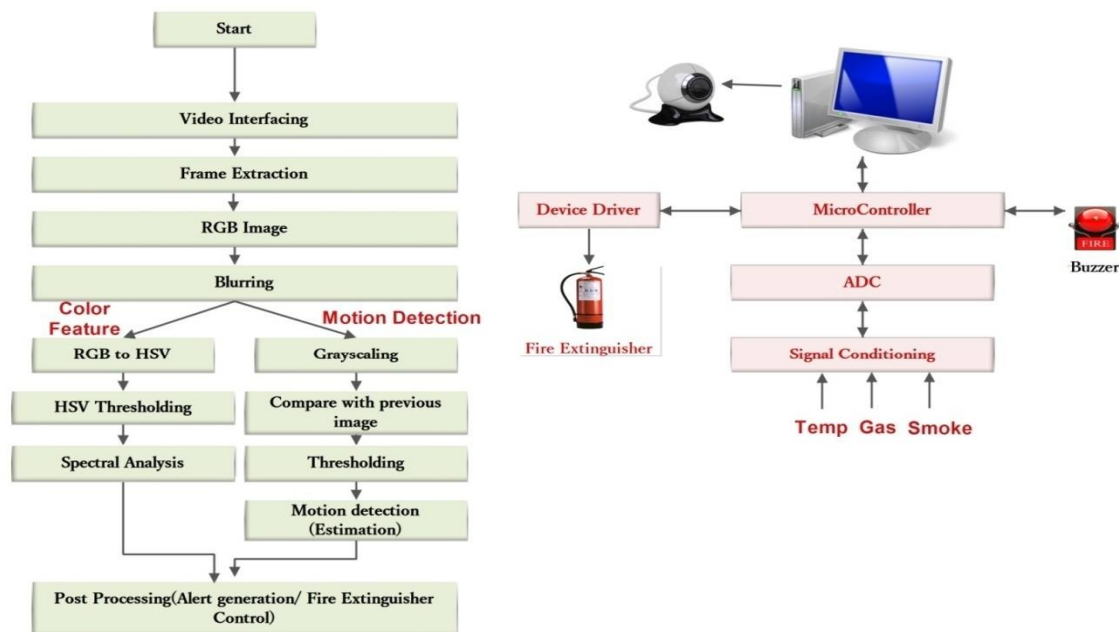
Start

Video Interfacing

Frame Extraction

RGB Image

Blurring

Color Feature

Motion Detection

RGB to HSV

Grayscaling

HSV Thresholding

Compare with previous image

Spectral Analysis

Thresholding

Motion detection (Estimation)

Post Processing(Alert generation/ Fire Extinguisher Control)

Device Driver

MicroController

FIRE

Buzzer

Fire Extinguisher

ADC

Signal Conditioning

Temp Gas Smoke